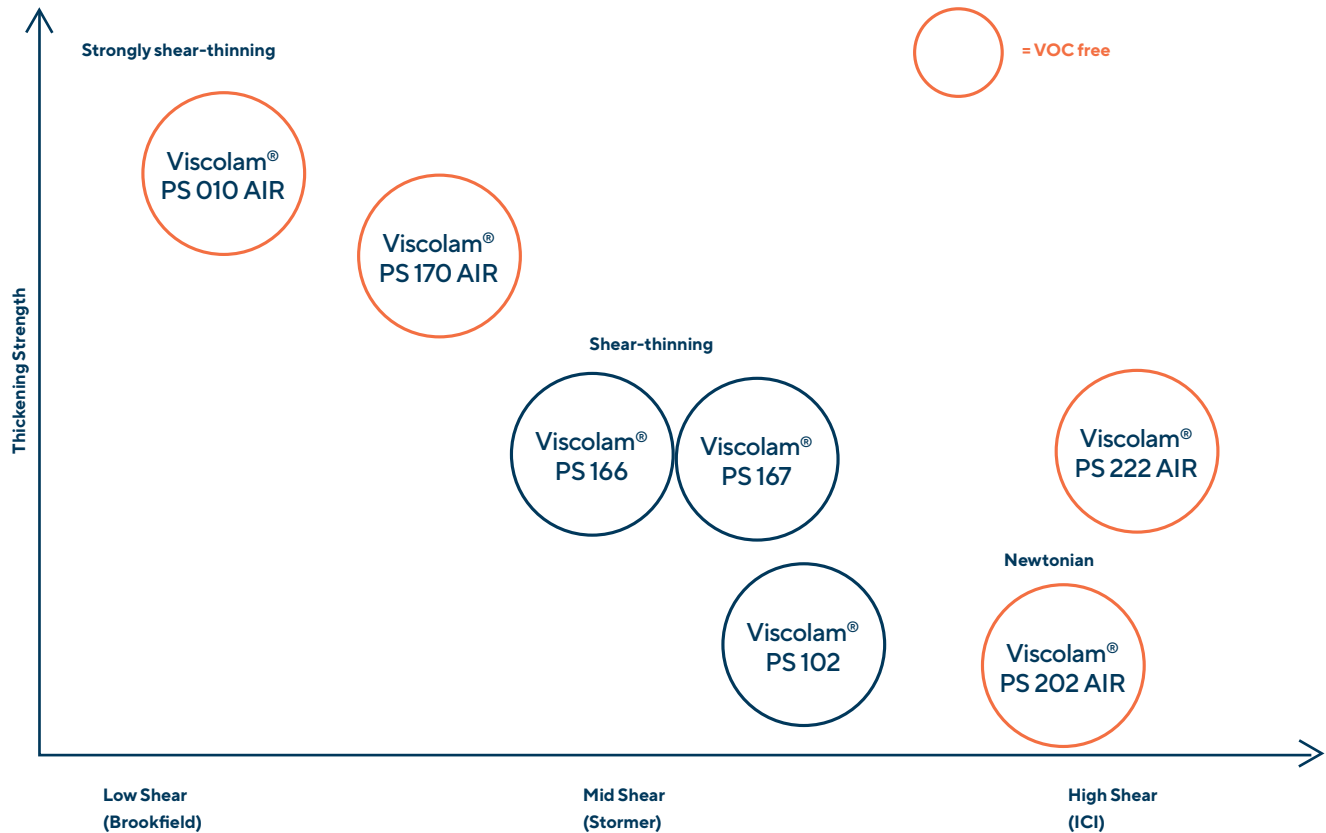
= VOC free

Strongly shear-thinning

Viscolam® PS 010 AIR

Viscolam® PS 170 AIR

Shear-thinning

Viscolam® PS 166

Viscolam® PS 167

Viscolam® PS 222 AIR

Newtonian

Viscolam® PS 102

Viscolam® PS 202 AIR

Thickening Strength

Low Shear (Brookfield)

Mid Shear (Stormer)

High Shear (ICI)